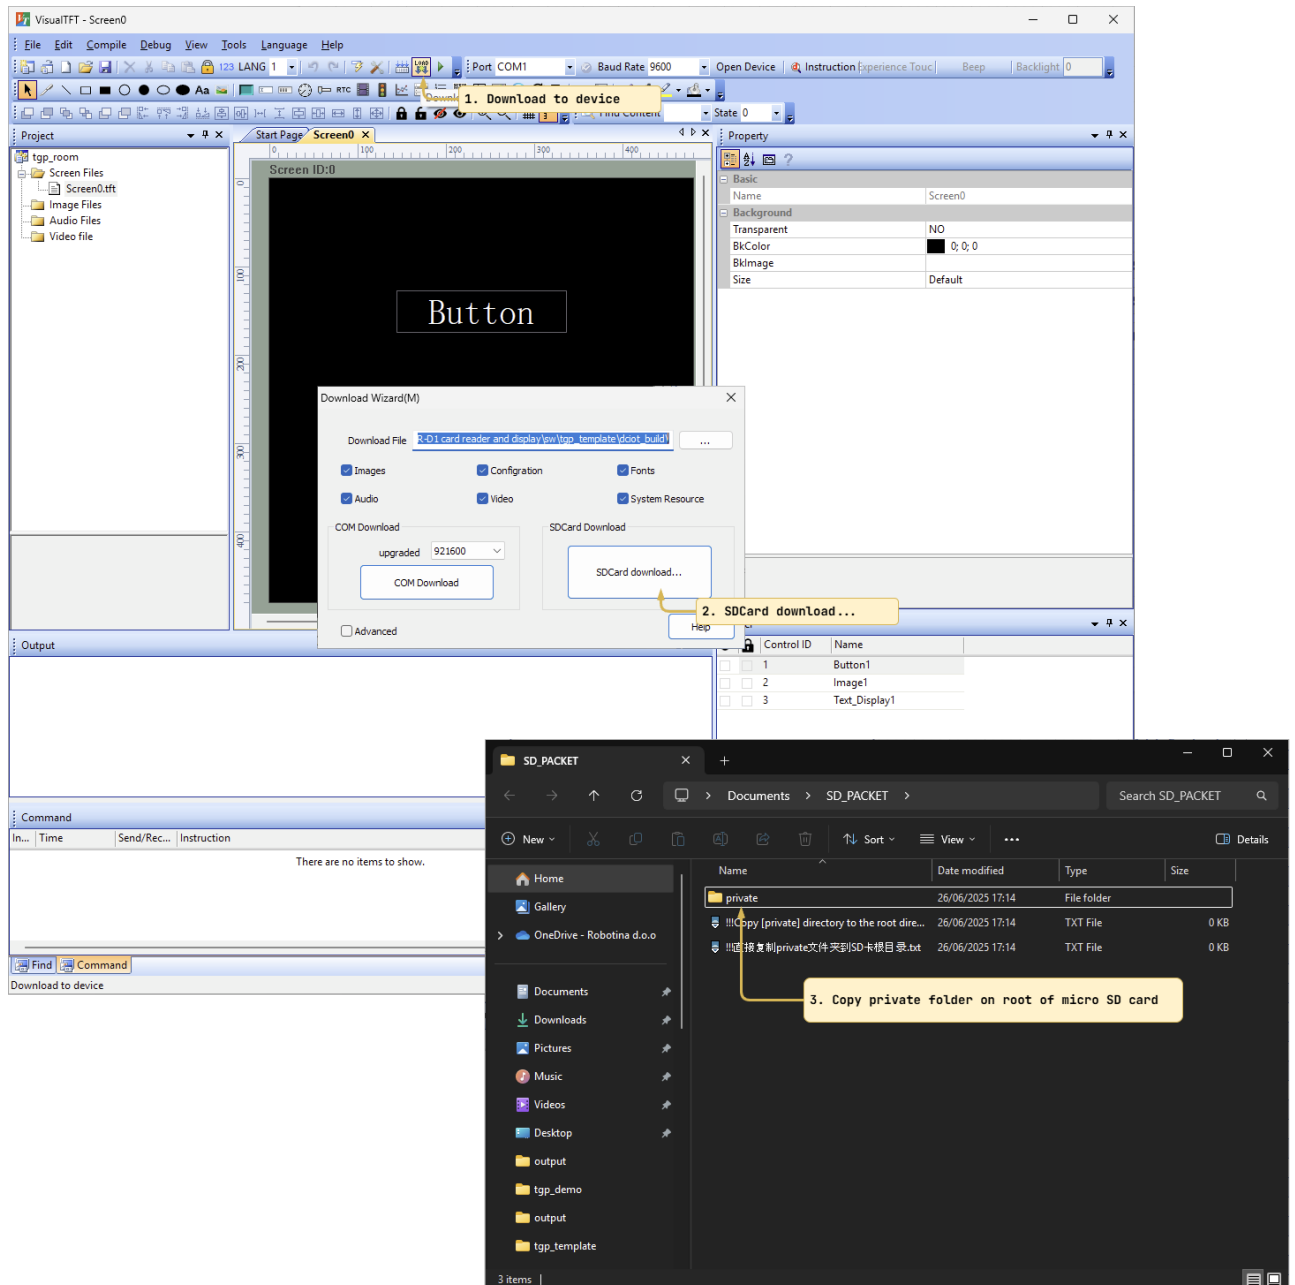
VisualTFT - Screen0

File Edit Compile Debug View Tools Language Help

123 LANG 1 Port COM1 Baud Rate 9600 Open Device Instruction Experience Touc Beep Backlight 0

RTC

1. Download to device

Find Content State 0

Project

tgp_room
Screen Files
Screen0.tft
Image Files
Audio Files
Video file

Start Page Screen0

Screen ID:0

Button

Property

Basic

| Name | Screen0 |
|---|---|
| Background | |
| Transparent | NO |
| BkColor | 0; 0; 0 |
| BkImage | |
| Size | Default |

Download Wizard(M)

Download File R-D1 card reader and display\sw\tgp_template\dciot_build\ ...

Images Configration Fonts
Audio Video System Resource

COM Download
upgraded 921600
COM Download

SDCard Download
SDCard download...

2. SDCard download...

Advanced Help

Output

| Control ID | Name |
|---|---|
| 1 | Button1 |
| 2 | Image1 |
| 3 | Text_Display1 |

Command

| In... | Time | Send/Rec... | Instruction |
|---|---|---|---|

There are no items to show.

Find Command

Download to device

SD_PACKET

Documents > SD_PACKET >

Search SD_PACKET

New Sort View Details

Home
Gallery
OneDrive - Robotina d.o.o
Documents
Downloads
Pictures
Music
Videos
Desktop
output
tgp_demo
output
tgp_template

| Name | Date modified | Type | Size |
|---|---|---|---|
| private | 26/06/2025 17:14 | File folder | |
| !!!Copy [private] directory to the root dire... | 26/06/2025 17:14 | TXT File | 0 KB |
| !!!直接复制private文件夹到SD卡根目录.txt | 26/06/2025 17:14 | TXT File | 0 KB |

3. Copy private folder on root of micro SD card

3 items